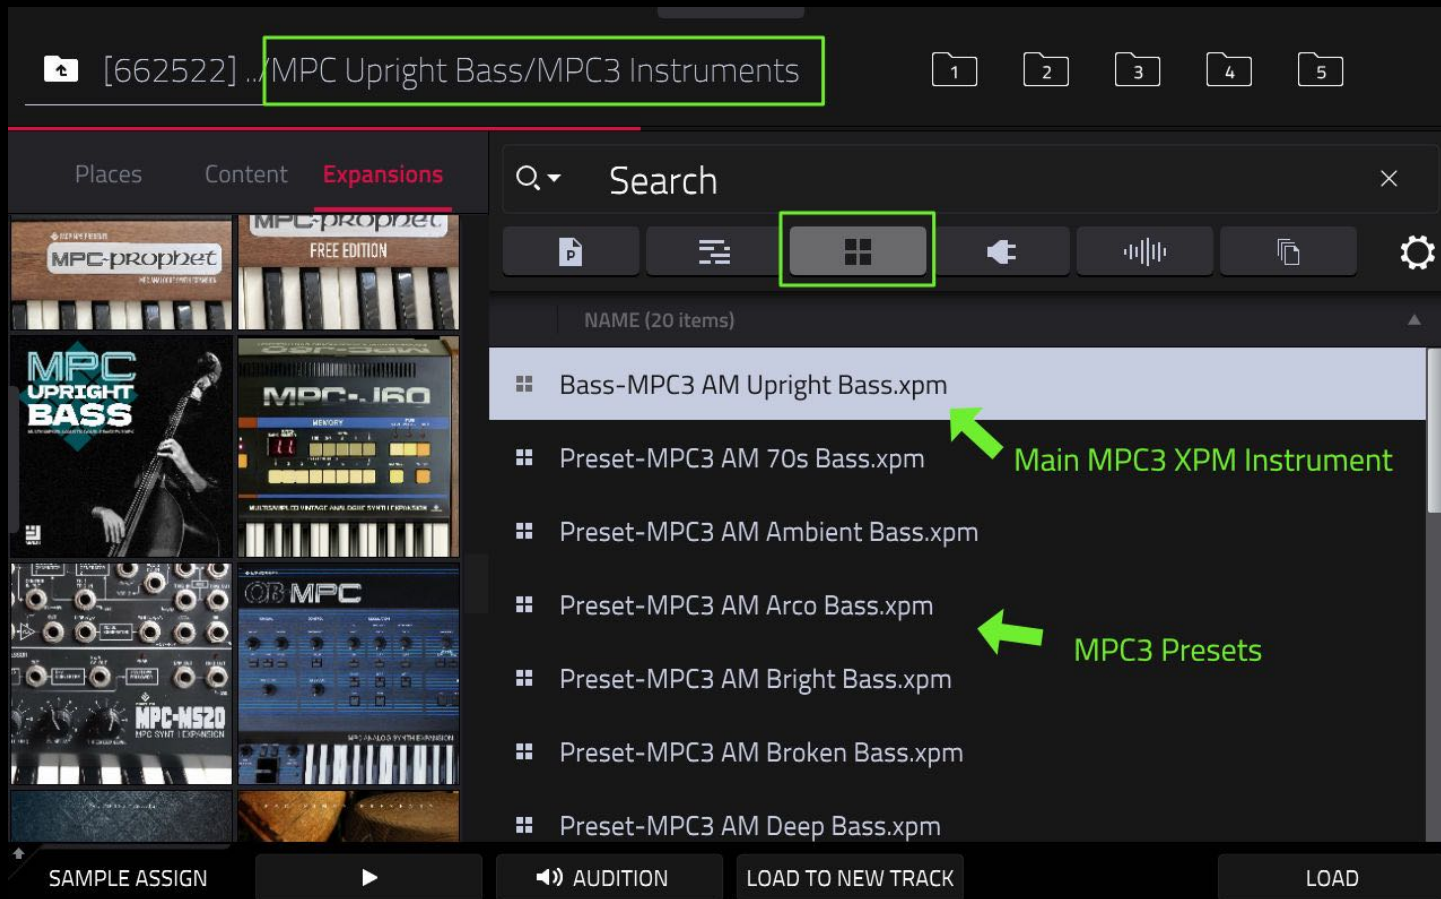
[662522] ../MPC Upright Bass/MPC3 Instruments

1 2 3 4 5

Places Content Expansions

MPC-prophet

MPC-prophet FREE EDITION

MPC UPRIGHT BASS

MPC-J60

MPC-M520

OB MPC

Search

P

NAME (20 items)

Bass-MPC3 AM Upright Bass.xpm

Preset-MPC3 AM 70s Bass.xpm

Main MPC3 XPM Instrument

Preset-MPC3 AM Ambient Bass.xpm

Preset-MPC3 AM Arco Bass.xpm

MPC3 Presets

Preset-MPC3 AM Bright Bass.xpm

Preset-MPC3 AM Broken Bass.xpm

Preset-MPC3 AM Deep Bass.xpm

SAMPLE ASSIGN

AUDITION

LOAD TO NEW TRACK

LOAD